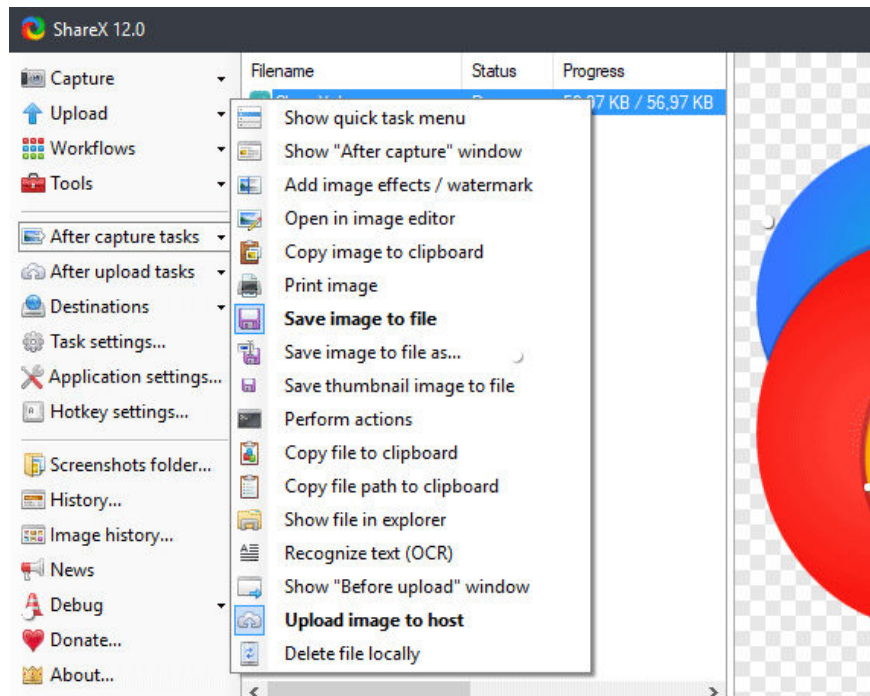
ShareX 12.0

Capture
Upload
Workflows
Tools

After capture tasks
After upload tasks
Destinations
Task settings...
Application settings...
Hotkey settings...

Screenshots folder...
History...
Image history...
News
Debug
Donate...
About...

| Filename | Status | Progress |
|---|---|---|
| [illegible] | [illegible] | 5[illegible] KB / 56,97 KB |

Show quick task menu
Show "After capture" window
Add image effects / watermark
Open in image editor
Copy image to clipboard
Print image
**Save image to file**
Save image to file as...
Save thumbnail image to file
Perform actions
Copy file to clipboard
Copy file path to clipboard
Show file in explorer
Recognize text (OCR)
Show "Before upload" window
**Upload image to host**
Delete file locally